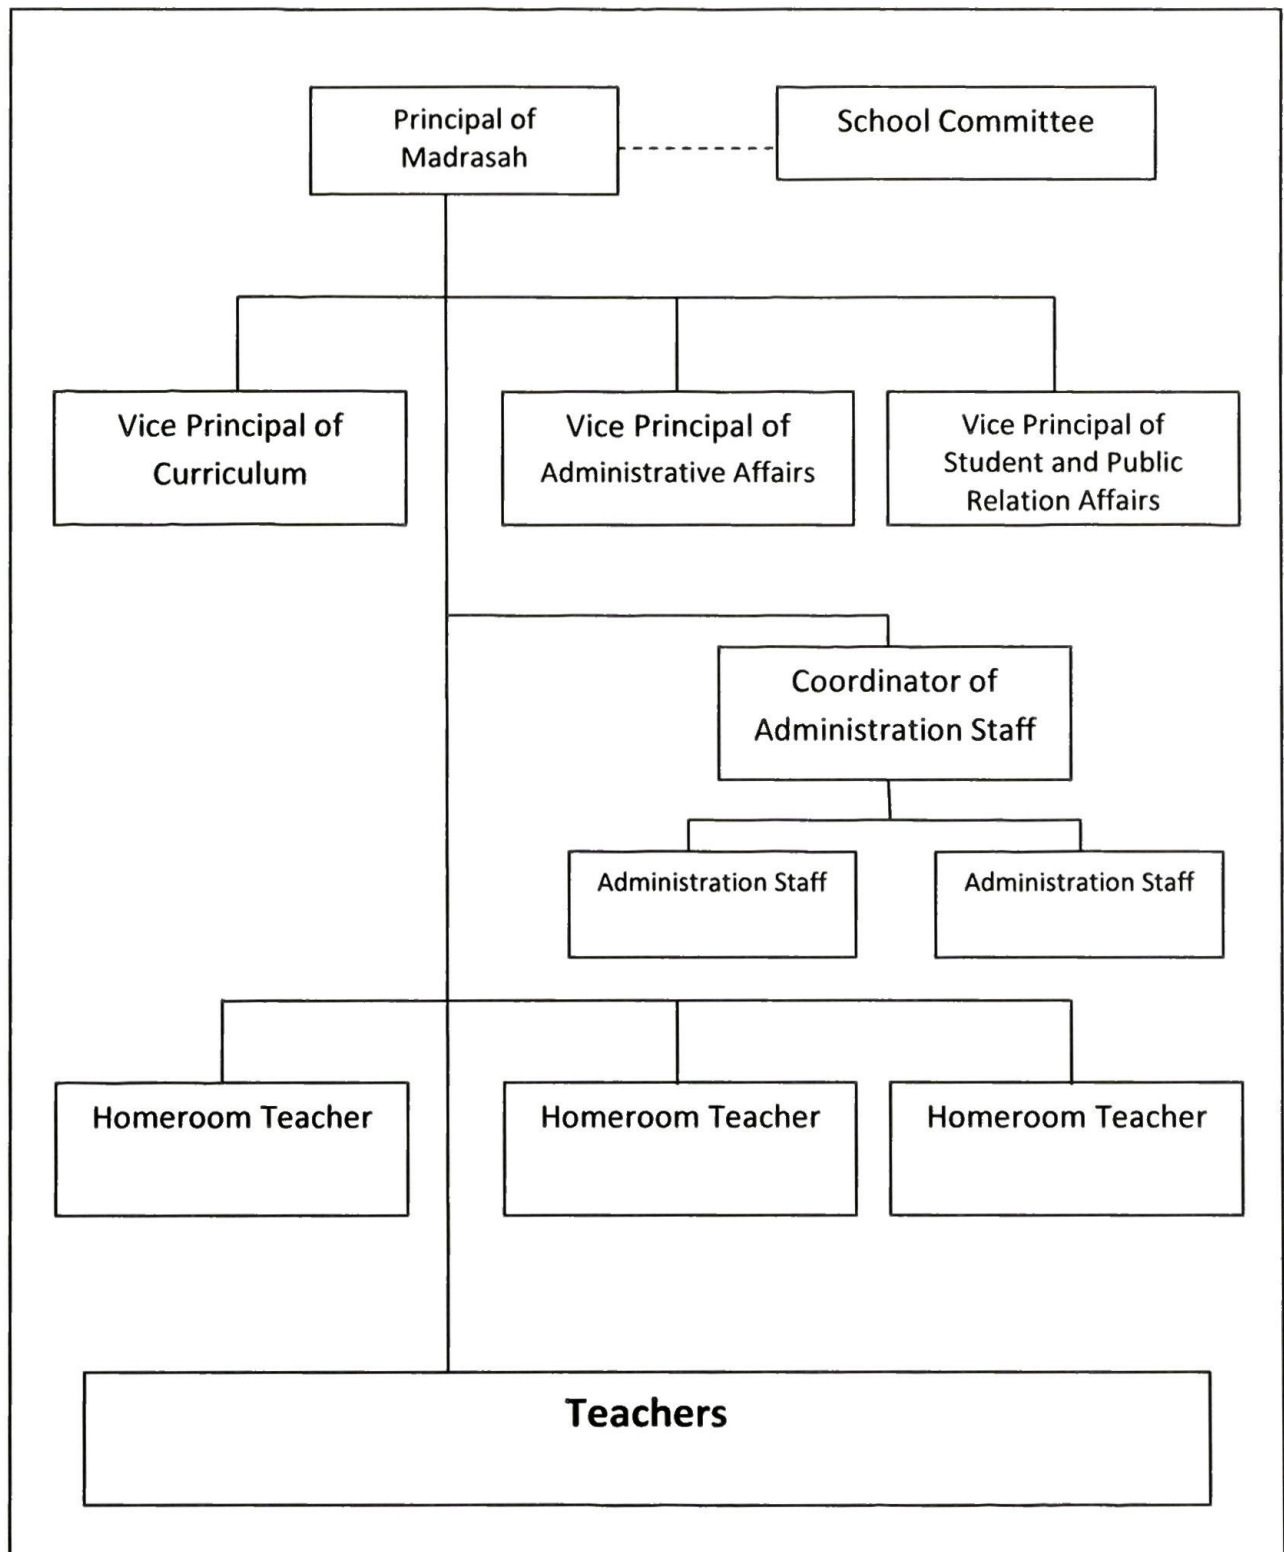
Principal of Madrasah

School Committee

Vice Principal of Curriculum

Vice Principal of Administrative Affairs

Vice Principal of Student and Public Relation Affairs

Coordinator of Administration Staff

Administration Staff

Administration Staff

Homeroom Teacher

Homeroom Teacher

Homeroom Teacher

Teachers